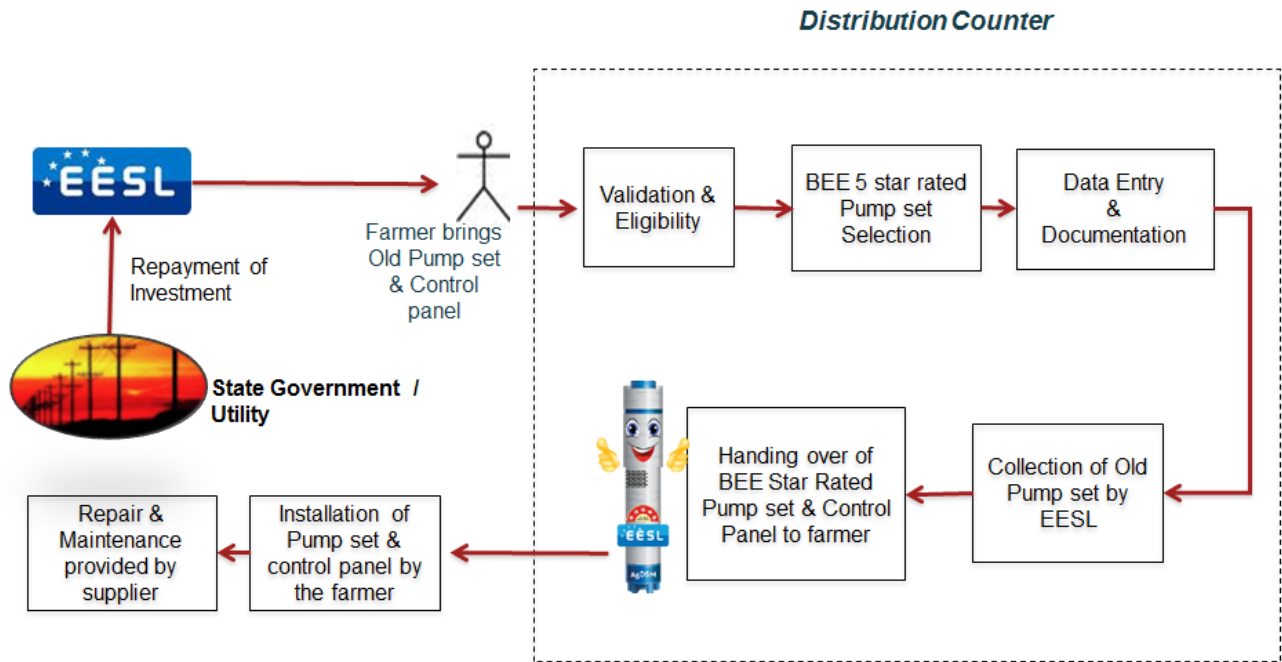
Distribution Counter

EESL

Farmer brings Old Pump set & Control panel

Validation & Eligibility

BEE 5 star rated Pump set Selection

Data Entry & Documentation

Repayment of Investment

State Government / Utility

Collection of Old Pump set by EESL

Handing over of BEE Star Rated Pump set & Control Panel to farmer

EESL

AgDSM

Installation of Pump set & control panel by the farmer

Repair & Maintenance provided by supplier